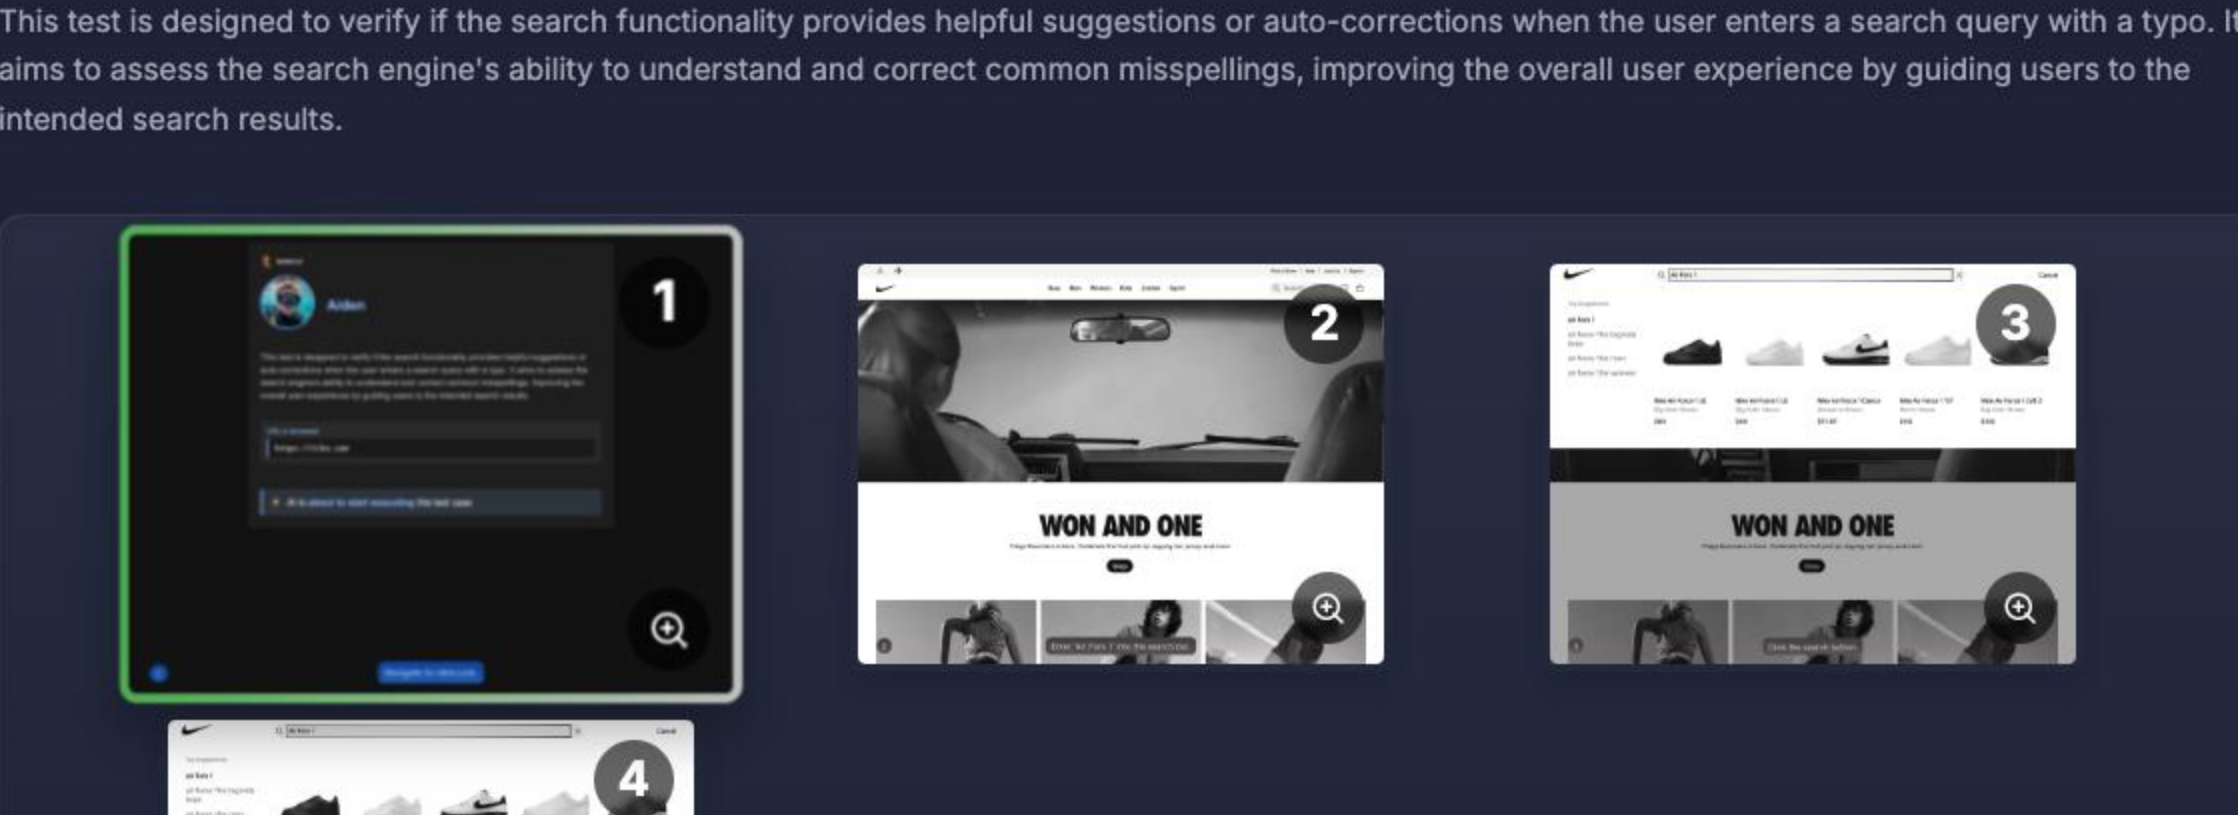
This test is designed to verify if the search functionality provides helpful suggestions or auto-corrections when the user enters a search query with a typo. It aims to assess the search engine's ability to understand and correct common misspellings, improving the overall user experience by guiding users to the intended search results.

1

Aiden

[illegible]

2

WON AND ONE

3

WON AND ONE

4